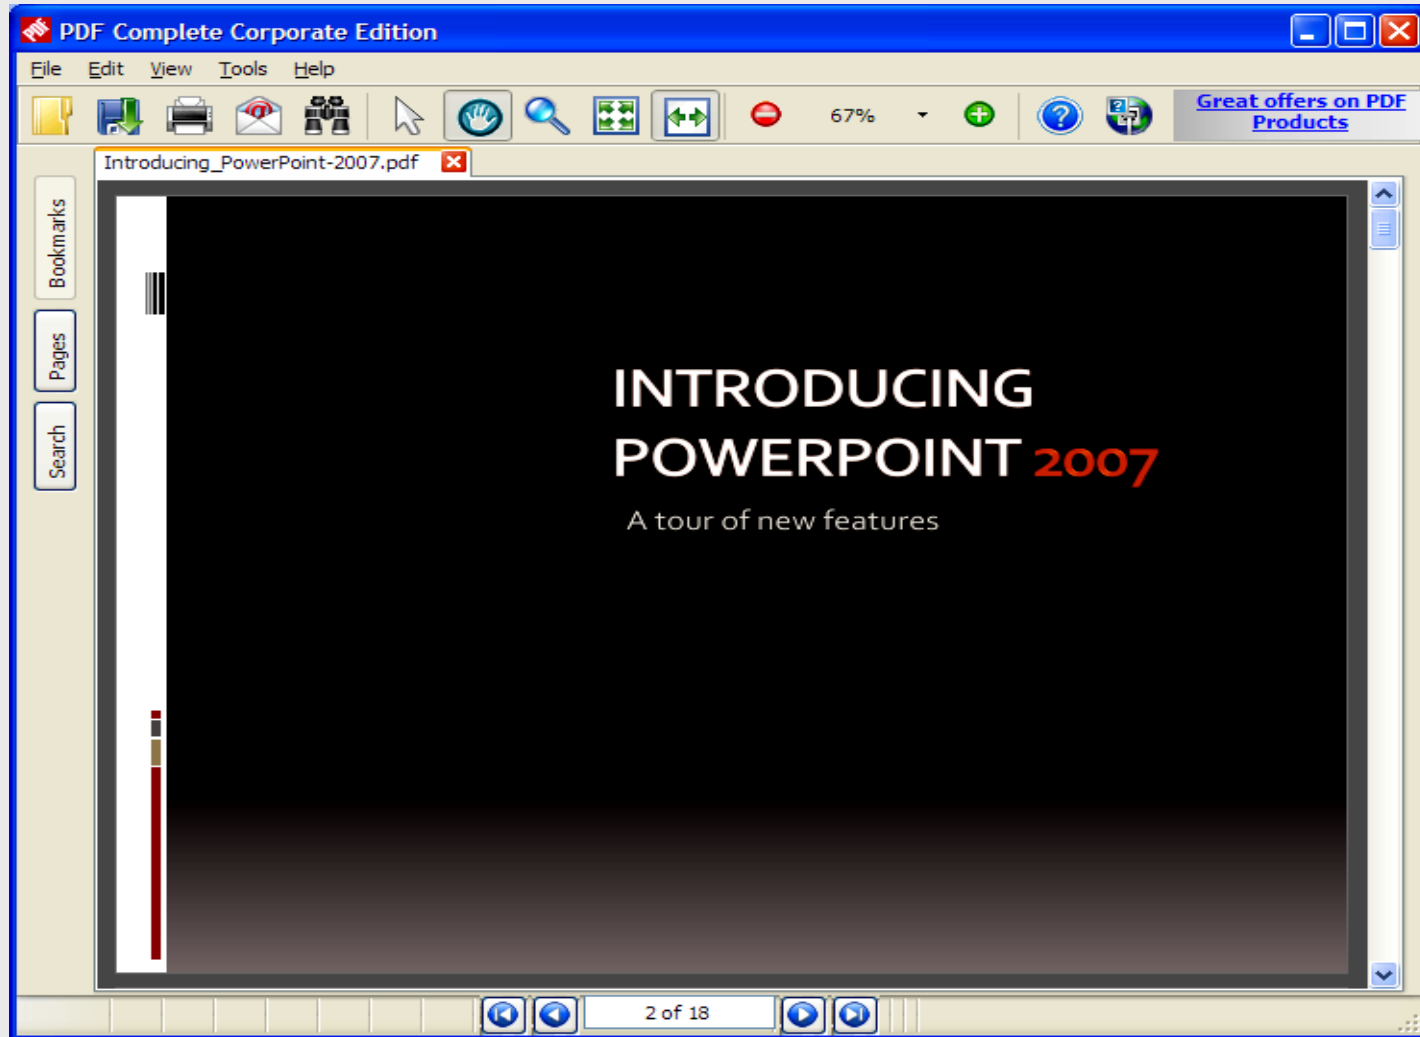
PDF Complete Corporate Edition

File Edit View Tools Help

67%

Great offers on PDF Products

Introducing_PowerPoint-2007.pdf

Bookmarks

Pages

Search

INTRODUCING POWERPOINT 2007

A tour of new features

2 of 18